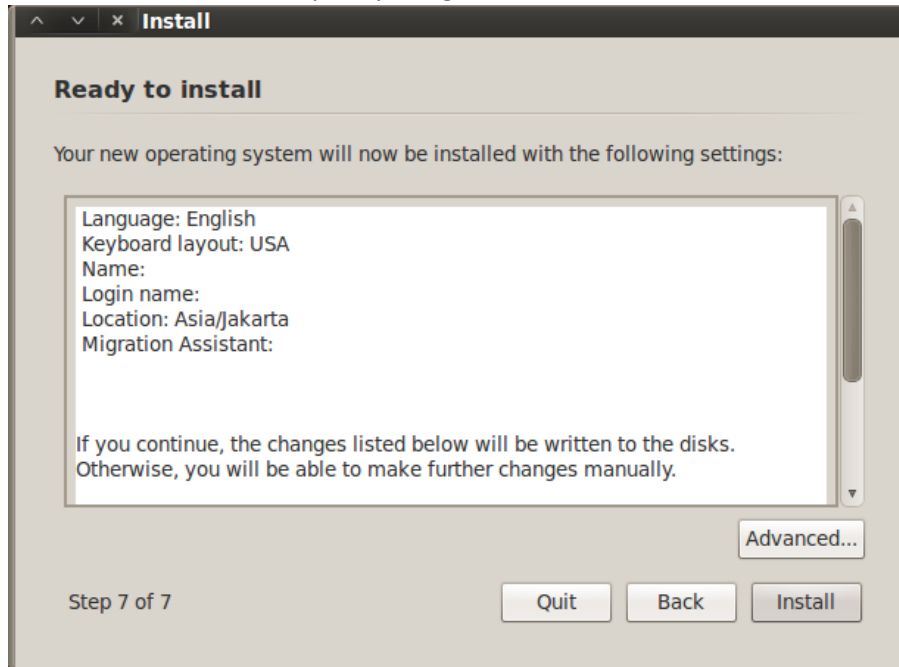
Install

Ready to install

Your new operating system will now be installed with the following settings:

Language: English
Keyboard layout: USA
Name:
Login name:
Location: Asia/Jakarta
Migration Assistant:

If you continue, the changes listed below will be written to the disks. Otherwise, you will be able to make further changes manually.

Advanced...

Step 7 of 7

Quit

Back

Install